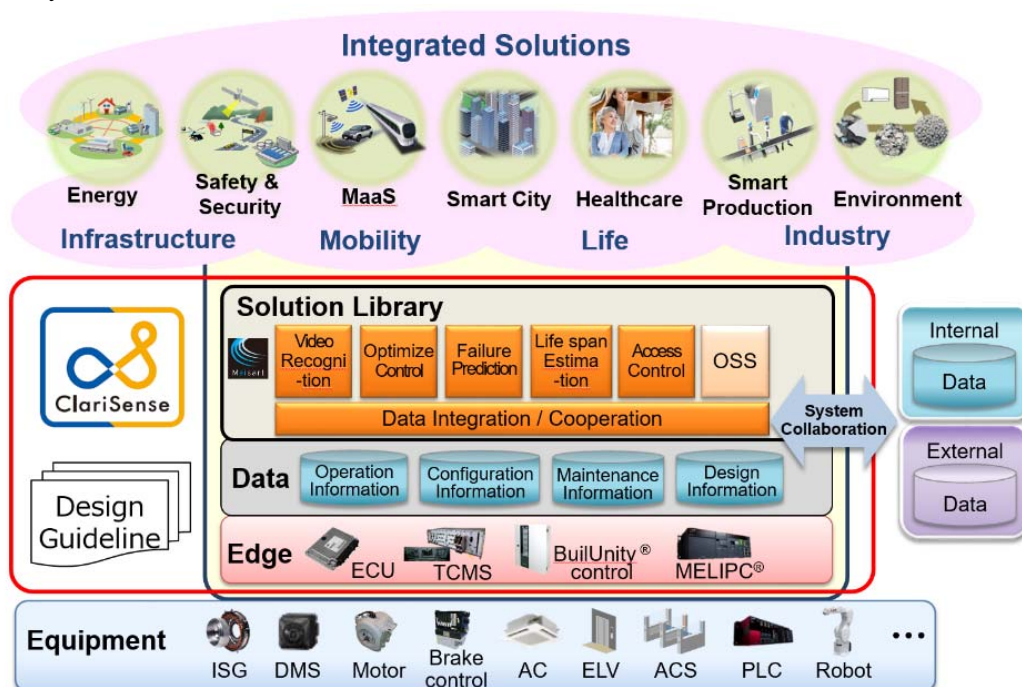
Integrated Solutions

Energy
Safety & Security
MaaS
Smart City
Healthcare
Smart Production
Environment

Infrastructure
Mobility
Life
Industry

ClariSense

Design Guideline

Solution Library

Maisart

Video Recogni -tion
Optimize Control
Failure Prediction
Life span Estima -tion
Access Control
OSS

Data Integration / Cooperation

System Collaboration

Internal
Data

External
Data

Data
Operation Information
Configuration Information
Maintenance Information
Design Information

Edge
ECU
TCMS
BuilUnity® control
MELIPC®

Equipment
ISG
DMS
Motor
Brake control
AC
ELV
ACS
PLC
Robot
…